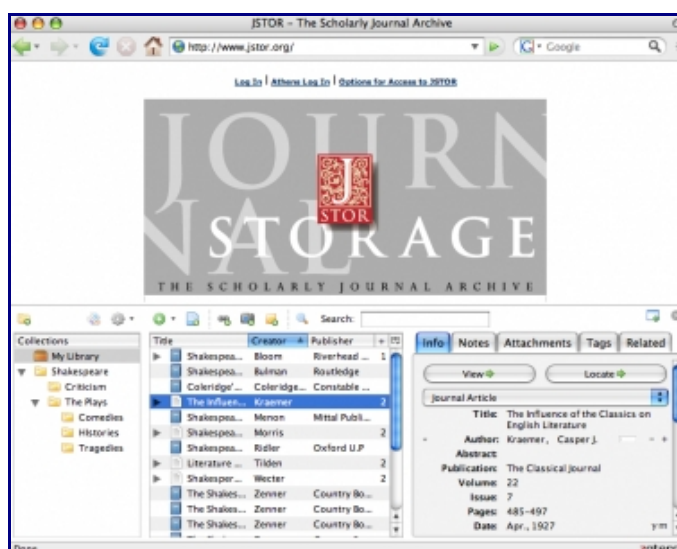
JSTOR - The Scholarly Journal Archive

http://www.jstor.org/

Google

Log In | Athens Log In | Options for Access to JSTOR

JOURNAL

JSTOR

STORAGE

THE SCHOLARLY JOURNAL ARCHIVE

Search:

Collections

My Library

Shakespeare

Criticism

The Plays

Comedies

Histories

Tragedies

| Title | Creator | Publisher | |
|---|---|---|---|
| Shakespea... | Bloom | Riverhead ... | 1 |
| Shakespea... | Bulman | Routledge | |
| Coleridge'... | Coleridge... | Constable ... | |
| The Influen... | Kraemer | | 2 |
| Shakespea... | Menon | Mittal Publi... | |
| Shakespea... | Morris | | 2 |
| Shakespea... | Ridler | Oxford U.P | |
| Literature ... | Tilden | | 2 |
| Shakesper... | Wecter | | 2 |
| The Shakes... | Zenner | Country Bo... | |
| The Shakes... | Zenner | Country Bo... | |
| The Shakes... | Zenner | Country Bo... | |

Info | Notes | Attachments | Tags | Related

View

Locate

Journal Article

Title: The Influence of the Classics on English Literature

Author: Kraemer, Casper J.

Abstract:

Publication: The Classical Journal

Volume: 22

Issue: 7

Pages: 485-497

Date: Apr., 1927

y m

Done

zotero